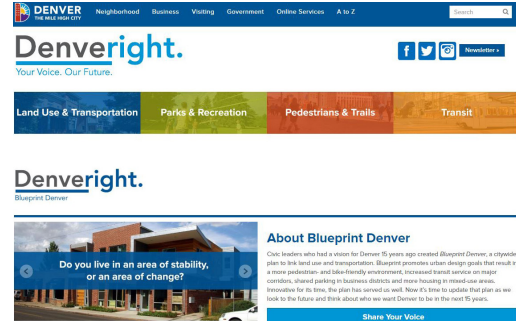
DENVER
THE MILE HIGH CITY

Neighborhood Business Visiting Government Online Services A to Z

Search

Denveright.
Your Voice. Our Future.

Newsletter »

Land Use & Transportation
Parks & Recreation
Pedestrians & Trails
Transit

Denveright.
Blueprint Denver

Do you live in an area of stability, or an area of change?

About Blueprint Denver

Civic leaders who had a vision for Denver 15 years ago created Blueprint Denver, a citywide plan to link land use and transportation. Blueprint promotes urban design goals that result in a more pedestrian- and bike-friendly environment, increased transit service on major corridors, shared parking in business districts and more housing in mixed-use areas. Innovative for its time, the plan has served us well. Now it's time to update that plan as we look to the future and think about who we want Denver to be in the next 15 years.

Share Your Voice